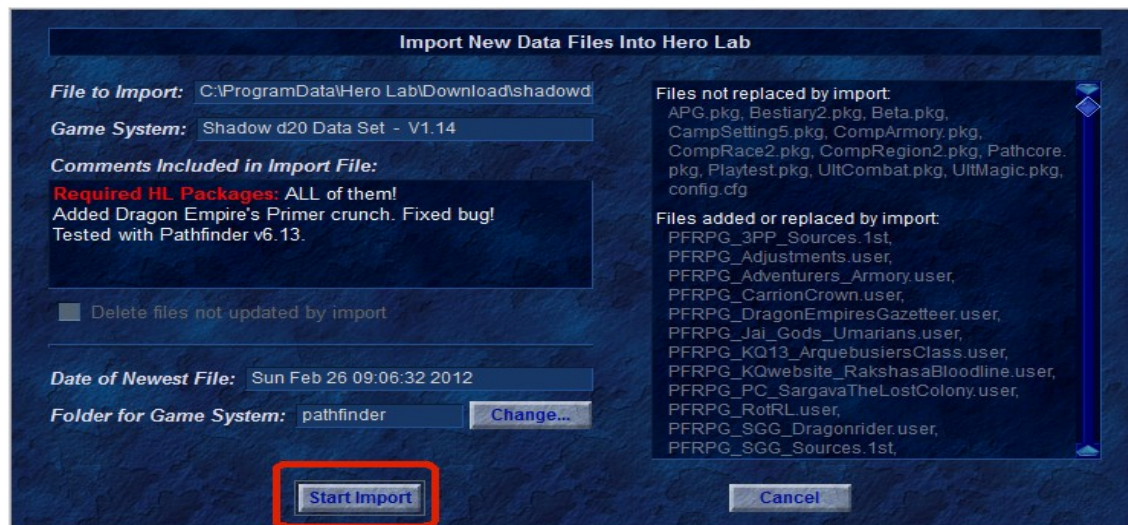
Import New Data Files Into Hero Lab

File to Import: C:\ProgramData\Hero Lab\Download\shadowd

Game System: Shadow d20 Data Set - V1.14

Comments Included in Import File:

Required HL Packages: ALL of them!
Added Dragon Empire's Primer crunch. Fixed bug!
Tested with Pathfinder v6.13.

Delete files not updated by import

Date of Newest File: Sun Feb 26 09:06:32 2012

Folder for Game System: pathfinder

Change...

Files not replaced by import:
APG.pkg, Bestiary2.pkg, Beta.pkg, CampSetting5.pkg, CompArmory.pkg, CompRace2.pkg, CompRegion2.pkg, Pathcore.pkg, Playtest.pkg, UltCombat.pkg, UltMagic.pkg, config.cfg

Files added or replaced by import:
PFRPG_3PP_Sources.1st,
PFRPG_Adjustments.user,
PFRPG_Adventurers_Armory.user,
PFRPG_CarrionCrown.user,
PFRPG_DragonEmpiresGazetteer.user,
PFRPG_Jai_Gods_Umarians.user,
PFRPG_KQ13_ArquebusiersClass.user,
PFRPG_KQwebsite_RakshasaBloodline.user,
PFRPG_PC_SargavaTheLostColony.user,
PFRPG_RotRL.user,
PFRPG_SGG_Dragonrider.user,
PFRPG_SGG_Sources.1st,

Start Import

Cancel